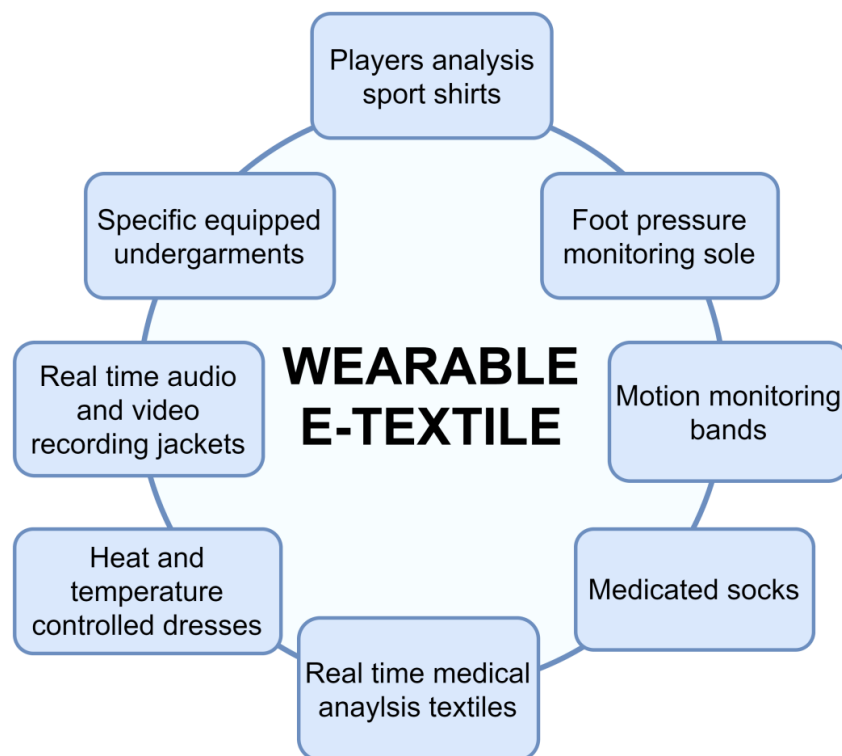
WEARABLE E-TEXTILE

Players analysis sport shirts

Foot pressure monitoring sole

Motion monitoring bands

Medicated socks

Real time medical anaylsis textiles

Heat and temperature controlled dresses

Real time audio and video recording jackets

Specific equipped undergarments